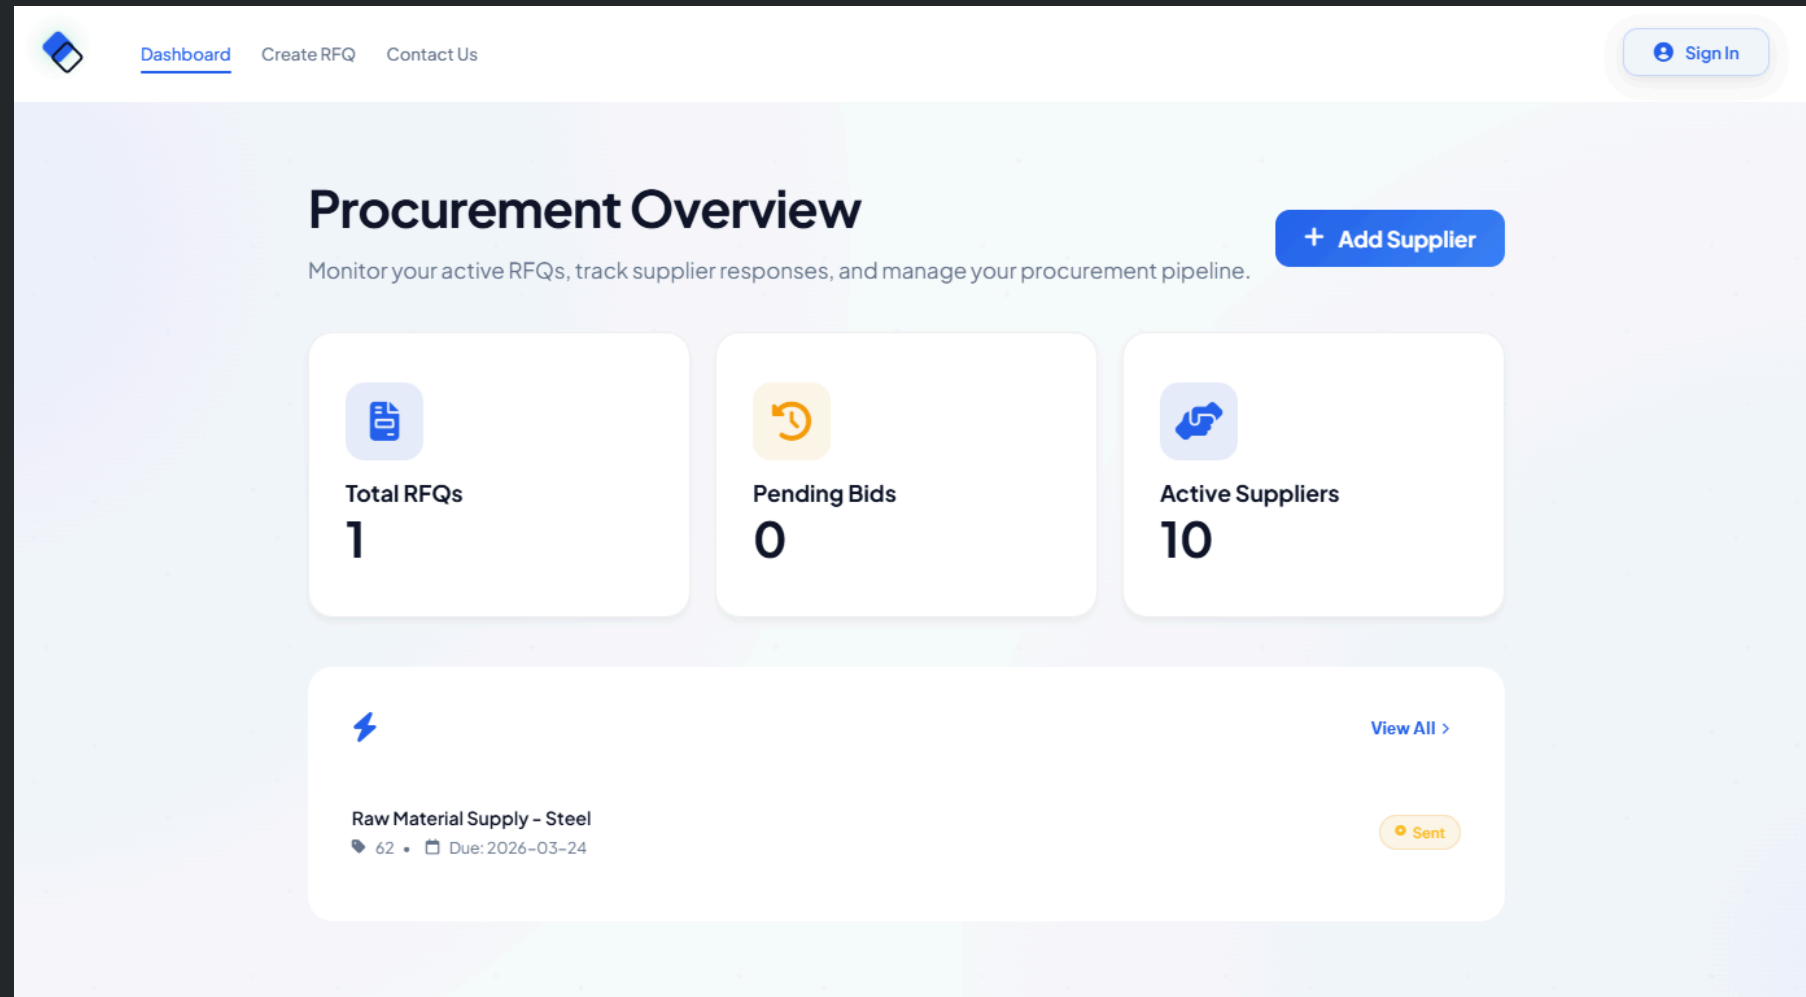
Dashboard Create RFQ Contact Us

Sign In

Procurement Overview

Monitor your active RFQs, track supplier responses, and manage your procurement pipeline.

+ Add Supplier

Total RFQs
1

Pending Bids
0

Active Suppliers
10

View All >

Raw Material Supply - Steel
62 • Due: 2026-03-24

Sent